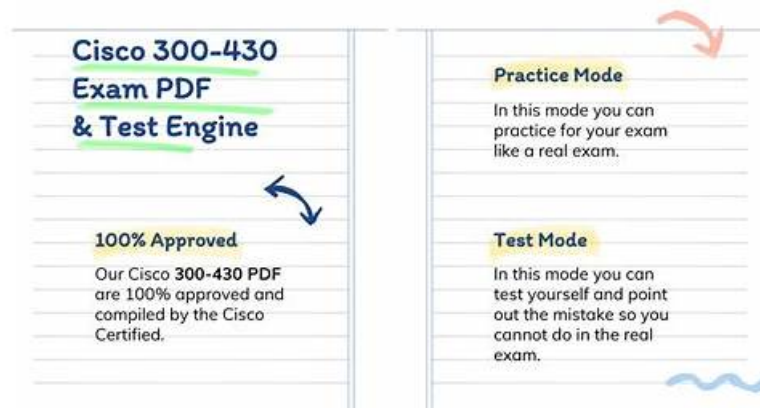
Cisco 300-430 Exam PDF & Test Engine

100% Approved

Our Cisco **300-430 PDF** are 100% approved and compiled by the Cisco Certified.

Practice Mode

In this mode you can practice for your exam like a real exam.

Test Mode

In this mode you can test yourself and point out the mistake so you cannot do in the real exam.